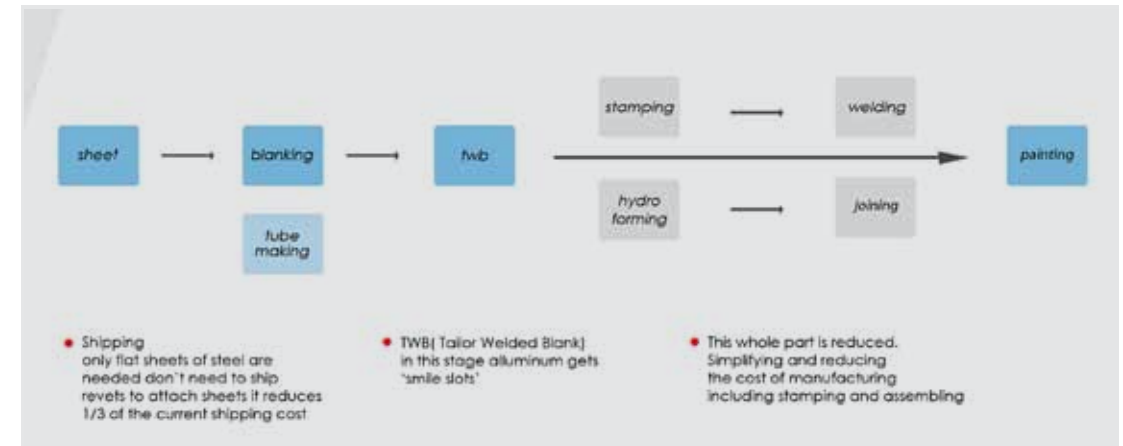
sheet

blanking

tube making

twb

stamping

welding

hydro forming

joining

painting

• Shipping
only flat sheets of steel are needed don`t need to ship revets to attach sheets it reduces 1/3 of the current shipping cost

• TWB( Tailor Welded Blank)
in this stage alluminum gets 'smile slots'

• This whole part is reduced.
Simplifying and reducing the cost of manufacturing including stamping and assembling